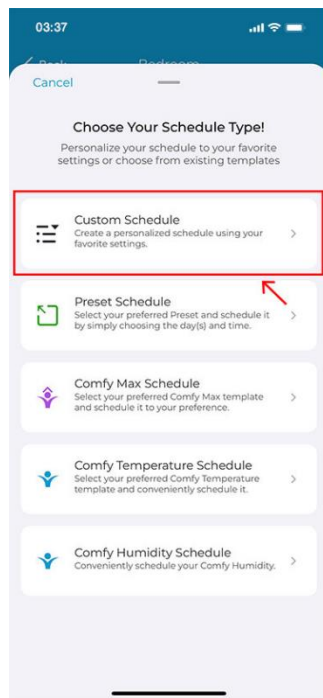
03:37

< Back Bedroom

Cancel

Choose Your Schedule Type!

Personalize your schedule to your favorite settings or choose from existing templates

Custom Schedule
Create a personalized schedule using your favorite settings.

Preset Schedule
Select your preferred Preset and schedule it by simply choosing the day(s) and time.

Comfy Max Schedule
Select your preferred Comfy Max template and schedule it to your preference.

Comfy Temperature Schedule
Select your preferred Comfy Temperature template and conveniently schedule it.

Comfy Humidity Schedule
Conveniently schedule your Comfy Humidity.